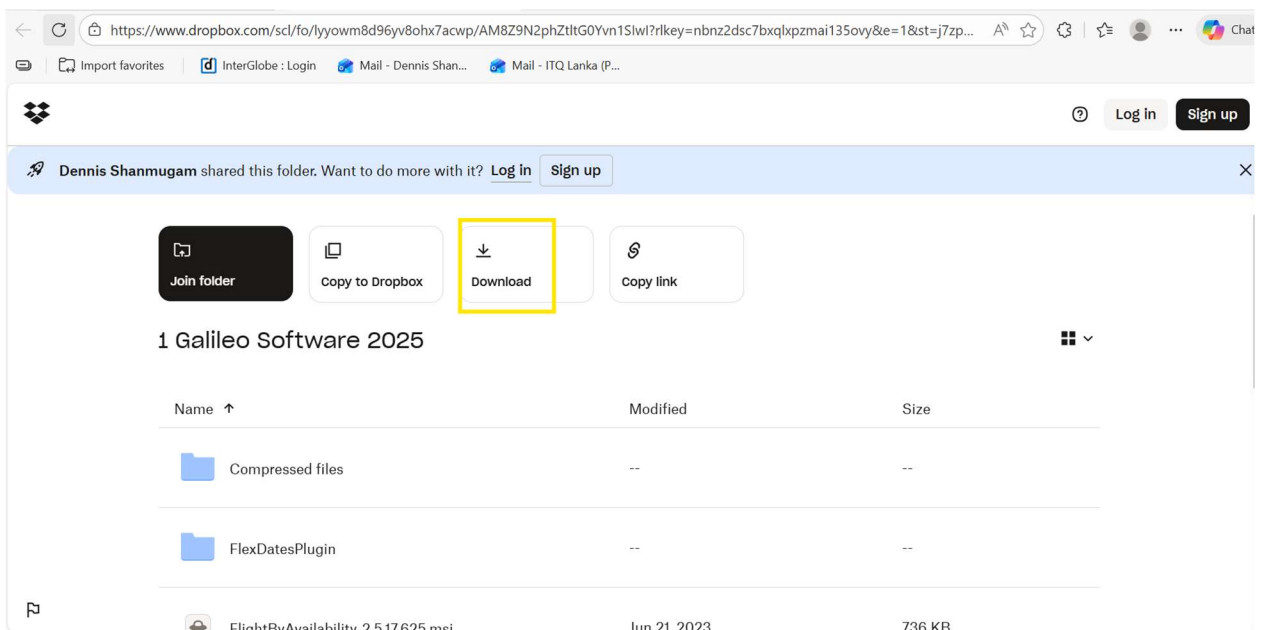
https://www.dropbox.com/scl/fo/lyyowm8d96yv8ohx7acwp/AM8Z9N2phZtltG0Yvn1SlwI?rlkey=nbnz2dsc7bxqlxpzmai135ovy&e=1&st=j7zp... Chat

Import favorites | InterGlobe : Login | Mail - Dennis Shan... | Mail - ITQ Lanka (P...

Log in Sign up

Dennis Shanmugam shared this folder. Want to do more with it? Log in Sign up

Join folder
Copy to Dropbox
Download
Copy link

1 Galileo Software 2025

| Name ↑ | Modified | Size |
|---|---|---|
| Compressed files | -- | -- |
| FlexDatesPlugin | -- | -- |
| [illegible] | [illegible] | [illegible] |